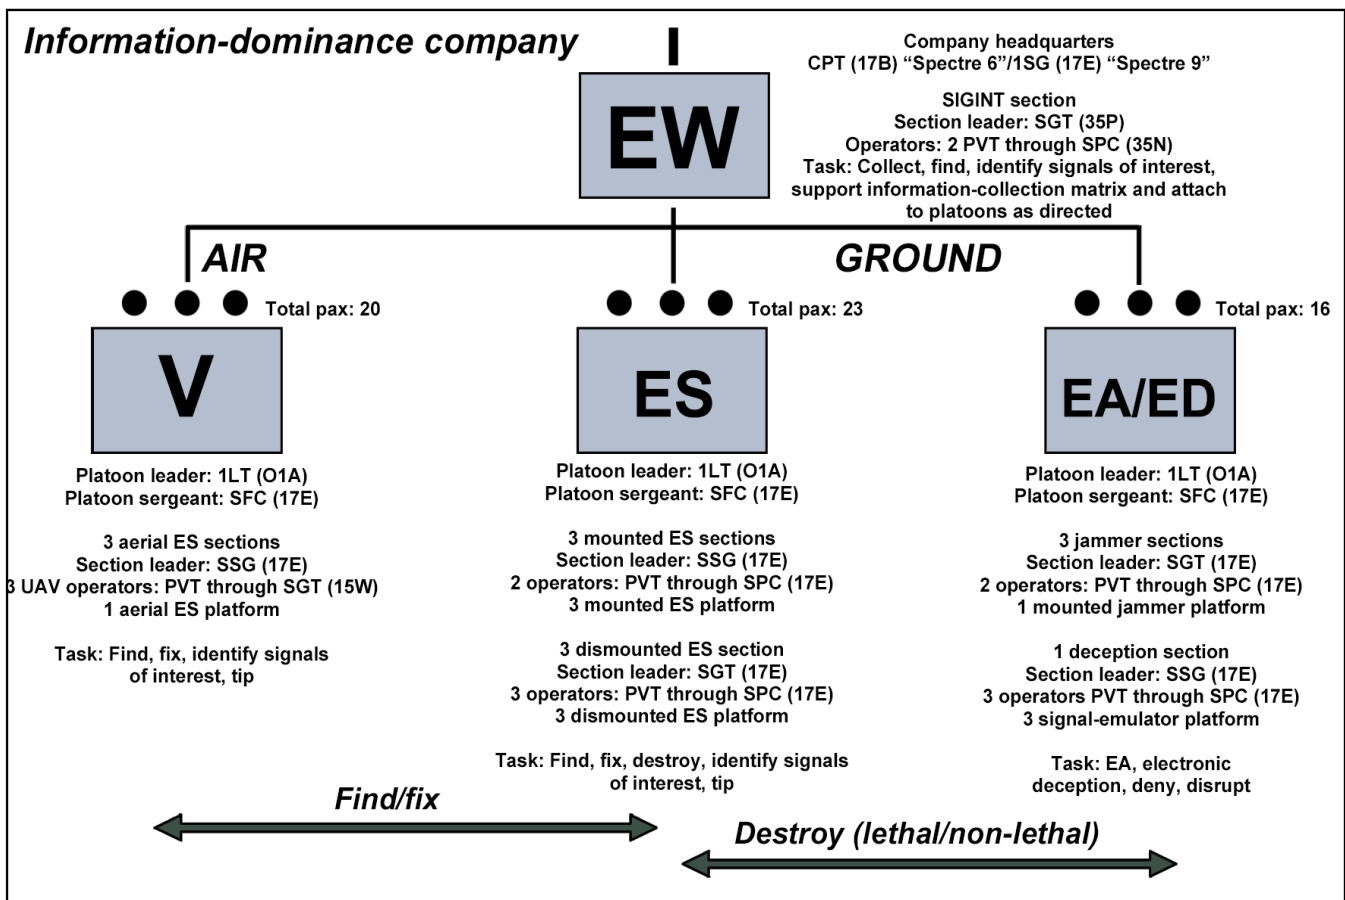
Information-dominance company

I

EW

Company headquarters
CPT (17B) "Spectre 6"/1SG (17E) "Spectre 9"

SIGINT section
Section leader: SGT (35P)
Operators: 2 PVT through SPC (35N)
Task: Collect, find, identify signals of interest, support information-collection matrix and attach to platoons as directed

AIR

GROUND

Total pax: 20

V

Platoon leader: 1LT (O1A)
Platoon sergeant: SFC (17E)

3 aerial ES sections
Section leader: SSG (17E)
3 UAV operators: PVT through SGT (15W)
1 aerial ES platform

Task: Find, fix, identify signals of interest, tip

Total pax: 23

ES

Platoon leader: 1LT (O1A)
Platoon sergeant: SFC (17E)

3 mounted ES sections
Section leader: SSG (17E)
2 operators: PVT through SPC (17E)
3 mounted ES platform

3 dismounted ES section
Section leader: SGT (17E)
3 operators: PVT through SPC (17E)
3 dismounted ES platform

Task: Find, fix, destroy, identify signals of interest, tip

Total pax: 16

EA/ED

Platoon leader: 1LT (O1A)
Platoon sergeant: SFC (17E)

3 jammer sections
Section leader: SGT (17E)
2 operators: PVT through SPC (17E)
1 mounted jammer platform

1 deception section
Section leader: SSG (17E)
3 operators PVT through SPC (17E)
3 signal-emulator platform

Task: EA, electronic deception, deny, disrupt

Find/fix

Destroy (lethal/non-lethal)